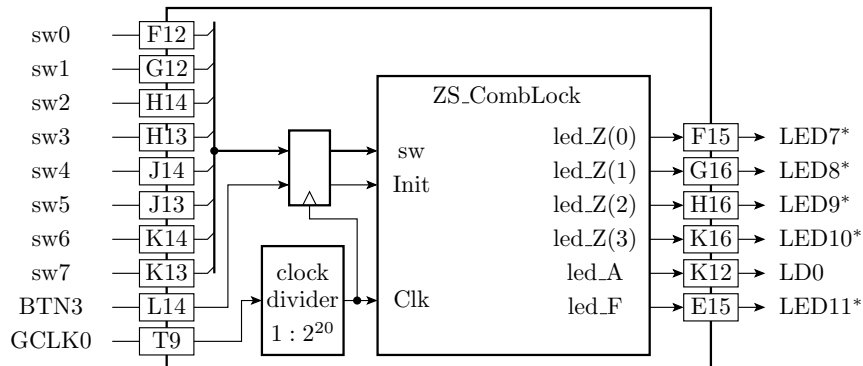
sw0
F12
sw1
G12
sw2
H14
sw3
H13
sw4
J14
sw5
J13
sw6
K14
sw7
K13
BTN3
L14
GCLK0
T9

clock divider $1:2^{20}$

ZS_CombLock
sw
Init
Clk
led_Z(0)
led_Z(1)
led_Z(2)
led_Z(3)
led_A
led_F

F15 → LED7*
G16 → LED8*
H16 → LED9*
K16 → LED10*
K12 → LD0
E15 → LED11*